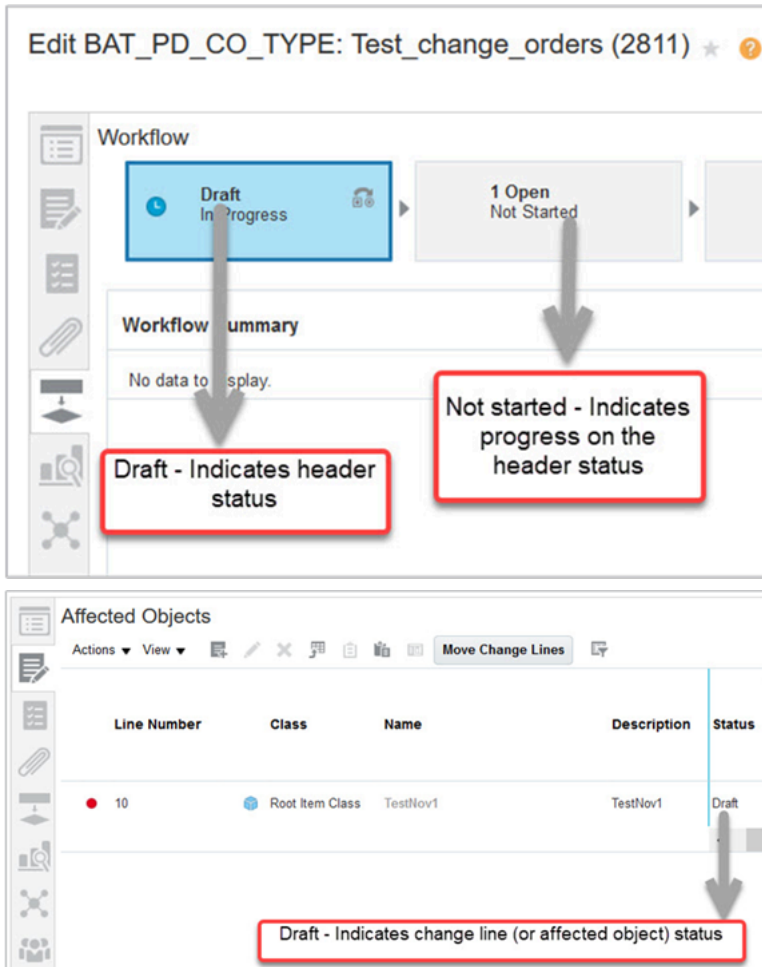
Edit BAT_PD_CO_TYPE: Test_change_orders (2811)

Workflow

Draft
In Progress

1 Open
Not Started

Workflow Summary

No data to display.

Draft - Indicates header status

Not started - Indicates progress on the header status

Affected Objects

Actions View Move Change Lines

| Line Number | Class | Name | Description | Status |
|---|---|---|---|---|
| 10 | Root Item Class | TestNov1 | TestNov1 | Draft |

Draft - Indicates change line (or affected object) status